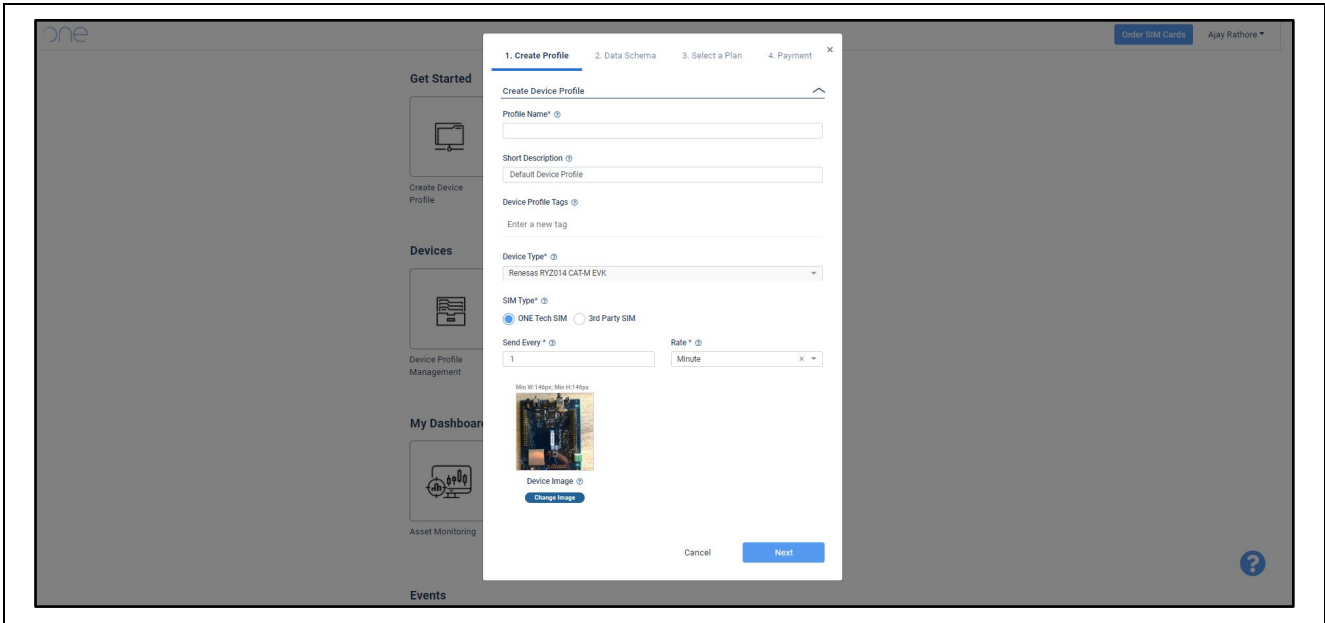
one

Order SIM Cards Ajay Rathore

Get Started

Create Device Profile

Devices

Device Profile Management

My Dashboard

Asset Monitoring

Events

1. Create Profile 2. Data Schema 3. Select a Plan 4. Payment ×

Create Device Profile

Profile Name*

Short Description

Default Device Profile

Device Profile Tags

Enter a new tag

Device Type*

Renesas RYZ014 CAT-M EVK

SIM Type*

ONE Tech SIM 3rd Party SIM

Send Every *

1

Rate *

Minute

Min W:146px; Min H:146px

Device Image

Change Image

Cancel Next

?